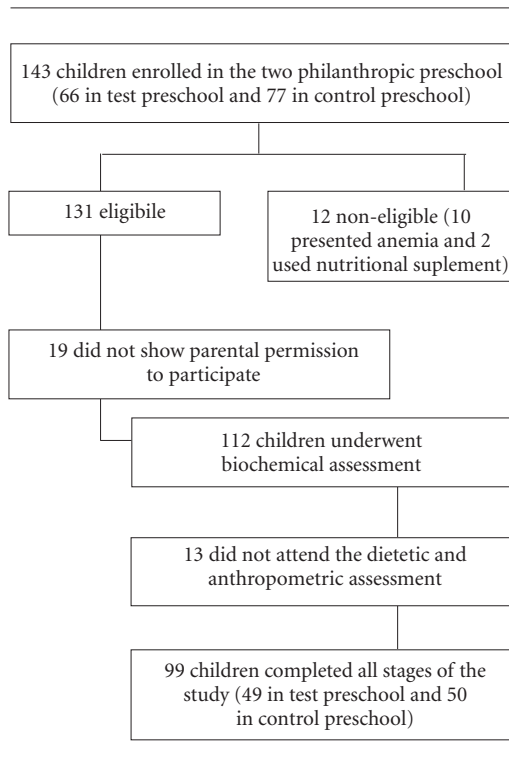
143 children enrolled in the two philanthropic preschool (66 in test preschool and 77 in control preschool)

131 eligibile

12 non-eligible (10 presented anemia and 2 used nutritional suplement)

19 did not show parental permission to participate

112 children underwent biochemical assessment

13 did not attend the dietetic and anthropometric assessment

99 children completed all stages of the study (49 in test preschool and 50 in control preschool)